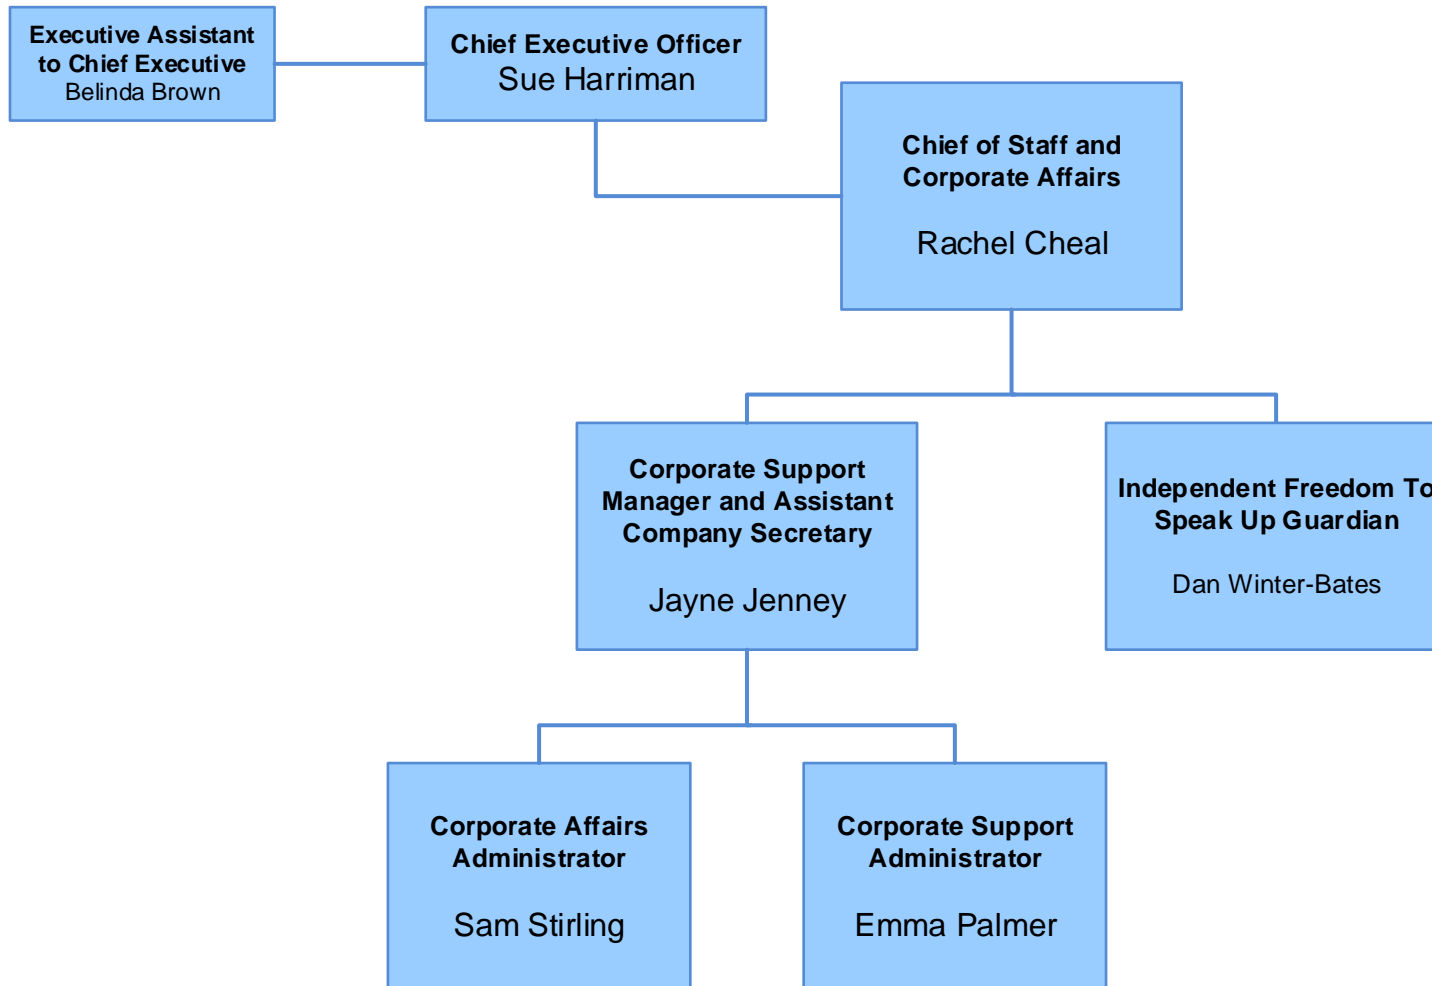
Executive Assistant to Chief Executive
Belinda Brown

Chief Executive Officer
Sue Harriman

Chief of Staff and Corporate Affairs

Rachel Cheal

Corporate Support Manager and Assistant Company Secretary

Jayne Jenney

Independent Freedom To
Speak Up Guardian

Dan Winter-Bates

Corporate Affairs Administrator

Sam Stirling

Corporate Support Administrator

Emma Palmer